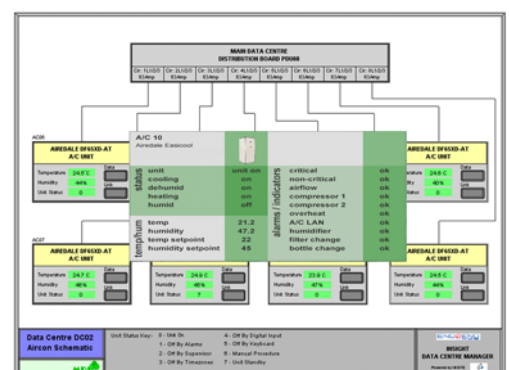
MAIN DATA CENTRE
DISTRIBUTION BOARD PDX08

Cir. 1L1/2/3 63Amp
Cir. 2L1/2/3 63Amp
Cir. 3L1/2/3 63Amp
Cir. 4L1/2/3 63Amp
Cir. 5L1/2/3 63Amp
Cir. 6L1/2/3 63Amp
Cir. 7L1/2/3 63Amp
Cir. 8L1/2/3 63Amp

AC06

AIREDALE DF65XD-AT
A/C UNIT

Temperature 24.6 C
Humidity 44%
Unit Status 0

Data
Link

A/C 10
Airedale Easicool

status

| unit | unit on |
|---|---|
| cooling | on |
| dehumid | on |
| heating | on |
| humid | off |

temp/hum

| temp | 21.2 |
|---|---|
| humidity | 47.2 |
| temp setpoint | 22 |
| humidity setpoint | 45 |

alarms / indicators

| critical | ok |
|---|---|
| non-critical | ok |
| airflow | ok |
| compressor 1 | ok |
| compressor 2 | ok |
| overheat | ok |
| A/C LAN | ok |
| humidifier | ok |
| filter change | ok |
| bottle change | ok |

AIREDALE DF65XD-AT
A/C UNIT

Temperature 24.6 C
Humidity 40%
Unit Status 0

Data
Link

AC07

AIREDALE DF65XD-AT
A/C UNIT

Temperature 24.7 C
Humidity 45%
Unit Status 0

Data
Link

AIREDALE DF65XD-AT
A/C UNIT

Temperature 24.5 C
Humidity 45%
Unit Status 7

Data
Link

AIREDALE DF65XD-AT
A/C UNIT

Temperature 23.9 C
Humidity 47%
Unit Status 0

Data
Link

AIREDALE DF65XD-AT
A/C UNIT

Temperature 24.5 C
Humidity 44%
Unit Status 0

Data
Link

Data Centre DC02
Aircon Schematic

Unit Status Key: 0 - Unit On
1 - Off By Alarms
2 - Off By Supervisor
3 - Off By Timezones
4 - Off By Digital Input
5 - Off By Keyboard
6 - Manual Procedure
7 - Unit Standby

INSIGHT
DATA CENTRE MANAGER